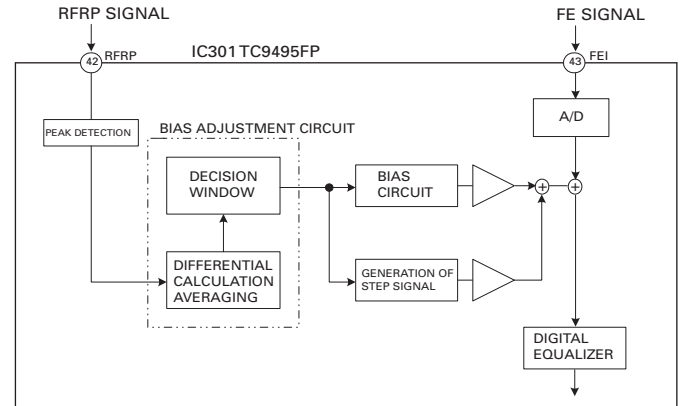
RFRP SIGNAL

FE SIGNAL

42

RFRP

IC301 TC9495FP

43

FEI

PEAK DETECTION

BIAS ADJUSTMENT CIRCUIT

A/D

DECISION WINDOW

BIAS CIRCUIT

DIFFERENTIAL CALCULATION AVERAGING

GENERATION OF STEP SIGNAL

DIGITAL EQUALIZER